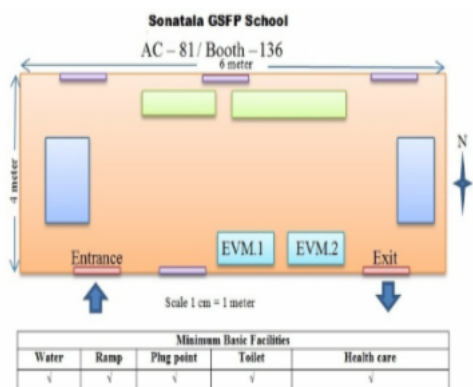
Sonatala GSFP School

AC – 81/ Booth –136

6 meter

4 meter

N

Entrance

EVM.1

EVM.2

Exit

Scale 1 cm = 1 meter

| Minimum Basic Facilities | | | | |
|---|---|---|---|---|
| Water | Ramp | Plug point | Toilet | Health care |
| √ | √ | √ | √ | √ |